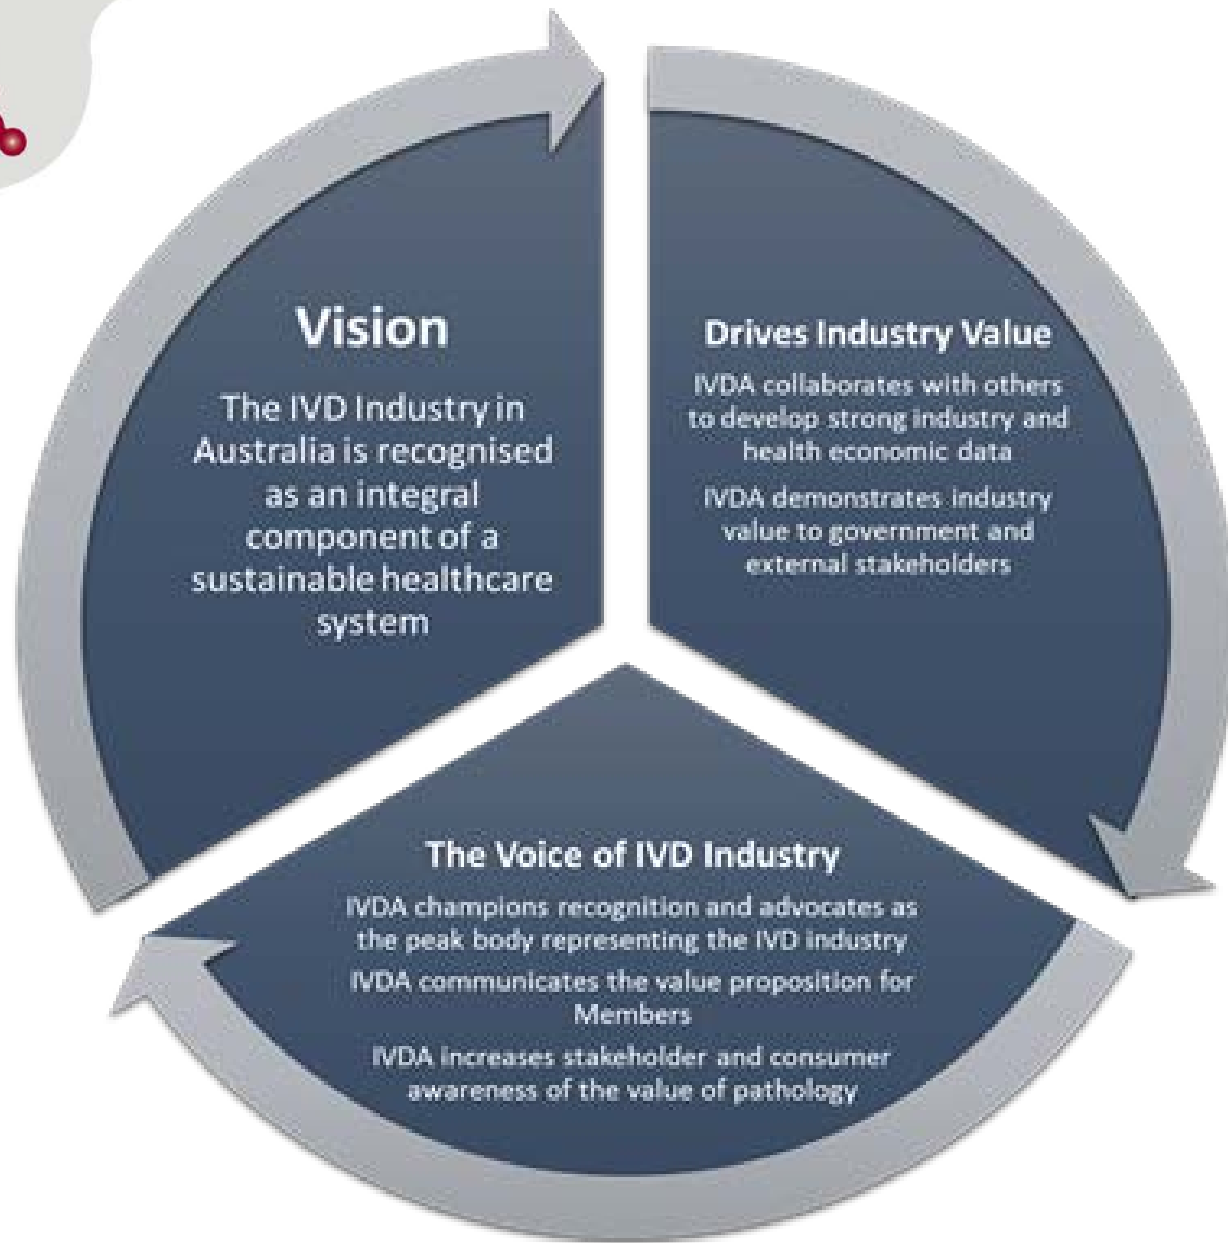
Vision

The IVD Industry in Australia is recognised as an integral component of a sustainable healthcare system

Drives Industry Value

IVDA collaborates with others to develop strong industry and health economic data

IVDA demonstrates industry value to government and external stakeholders

The Voice of IVD Industry

IVDA champions recognition and advocates as the peak body representing the IVD industry

IVDA communicates the value proposition for Members

IVDA increases stakeholder and consumer awareness of the value of pathology